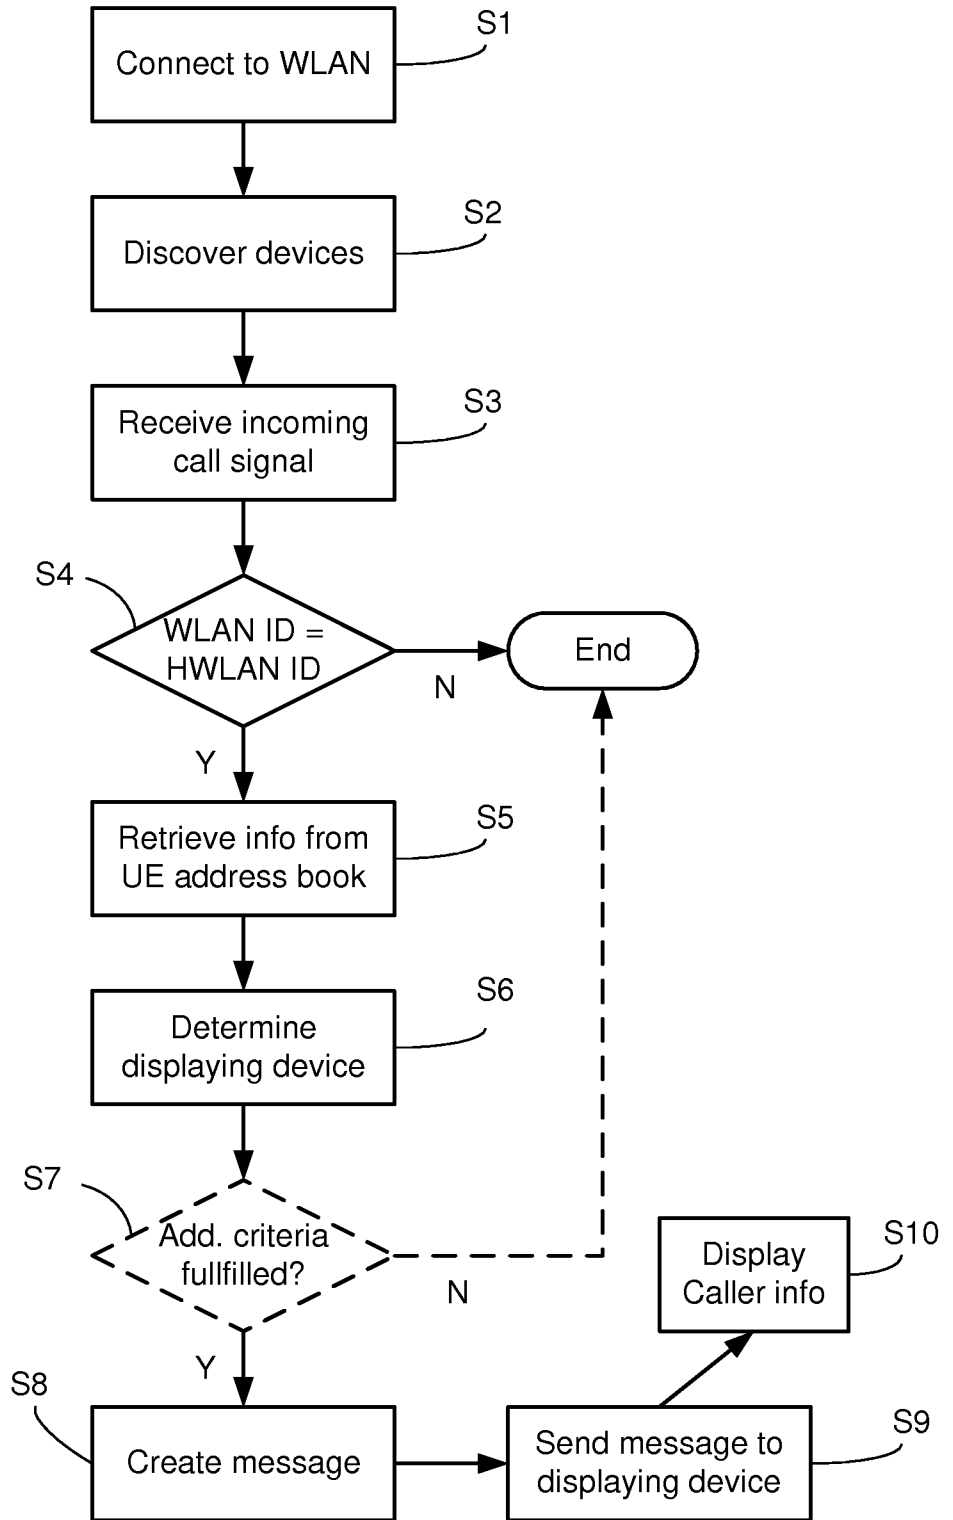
Connect to WLAN
S1

Discover devices
S2

Receive incoming call signal
S3

S4
WLAN ID = HWLAN ID
N
End

Y

Retrieve info from UE address book
S5

Determine displaying device
S6

S7
Add. criteria fullfilled?
N

Display Caller info
S10

Y

S8
Create message

Send message to displaying device
S9